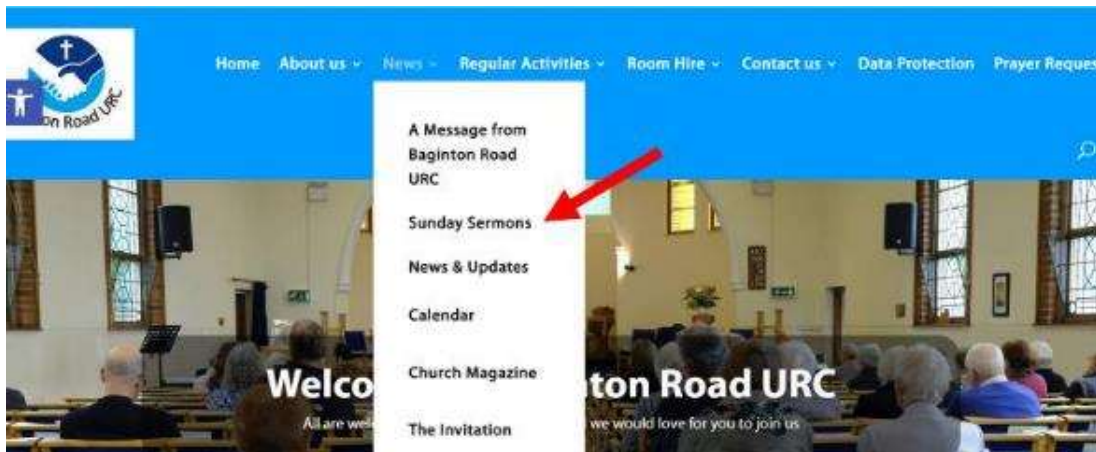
on Road URC

Home About us News Regular Activities Room Hire Contact us Data Protection Prayer Reque

A Message from Baginton Road URC

Sunday Sermons

News & Updates

Calendar

Church Magazine

The Invitation

Welco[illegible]ton Road URC

All are wel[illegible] we would love for you to join us